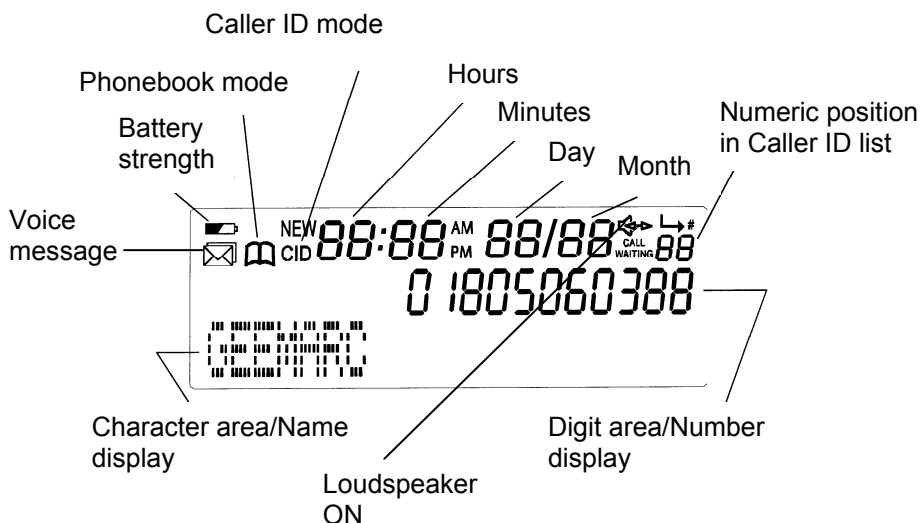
Caller ID mode

Phonebook mode

Hours

Minutes

Numeric position in Caller ID list

Battery strength

Day

Month

Voice message

NEW CID 88:88 AM PM 88/88 CALL WAITING 88

0 18050603 88

GEEMMRG

Character area/Name display

Digit area/Number display

Loudspeaker ON